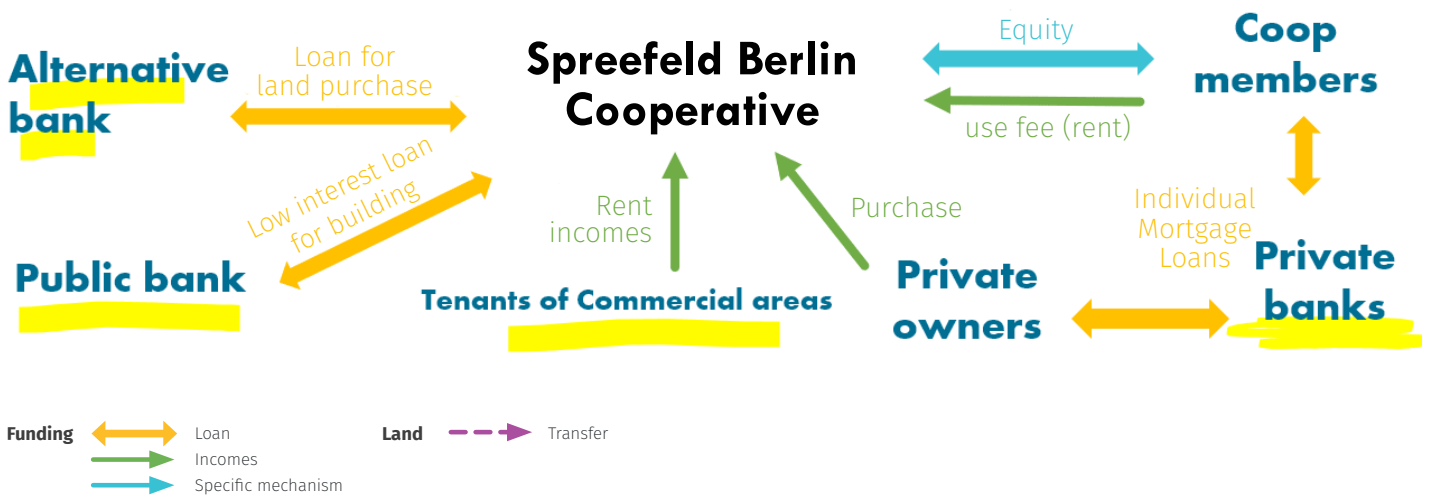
Alternative bank

Loan for land purchase

Spreefeld Berlin Cooperative

Equity

use fee (rent)

Coop members

Low interest loan for building

Public bank

Rent incomes

Tenants of Commercial areas

Purchase

Private owners

Individual Mortgage Loans

Private banks

Funding
Loan
Incomes
Specific mechanism

Land
Transfer